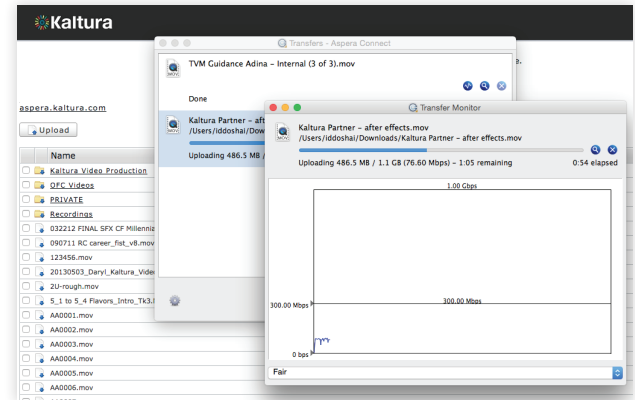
Kaltura

aspera.kaltura.com

Upload

Name
Kaltura Video Production
OFC Videos
PRIVATE
Recordings
032212 FINAL SFX CF Millenni
090711 RC career_fist_v8.mov
123456.mov
20130503_Daryl_Kaltura_Vide
2U-rough.mov
5_1 to 5_4 Flavors_Intro_Tk3.
AA0001.mov
AA0002.mov
AA0003.mov
AA0004.mov
AA0005.mov
AA0006.mov

Transfers - Aspera Connect

TVM Guidance Adina - Internal (3 of 3).mov
Done

Kaltura Partner - aft
/Users/iddoshai/Down
Uploading 486.5 MB /

Transfer Monitor

Kaltura Partner - after effects.mov
/Users/iddoshai/Downloads/Kaltura Partner - after effects.mov
Uploading 486.5 MB / 1.1 GB (76.60 Mbps) - 1:05 remaining
0:54 elapsed

1.00 Gbps
300.00 Mbps
300.00 Mbps
0 bps

Fair